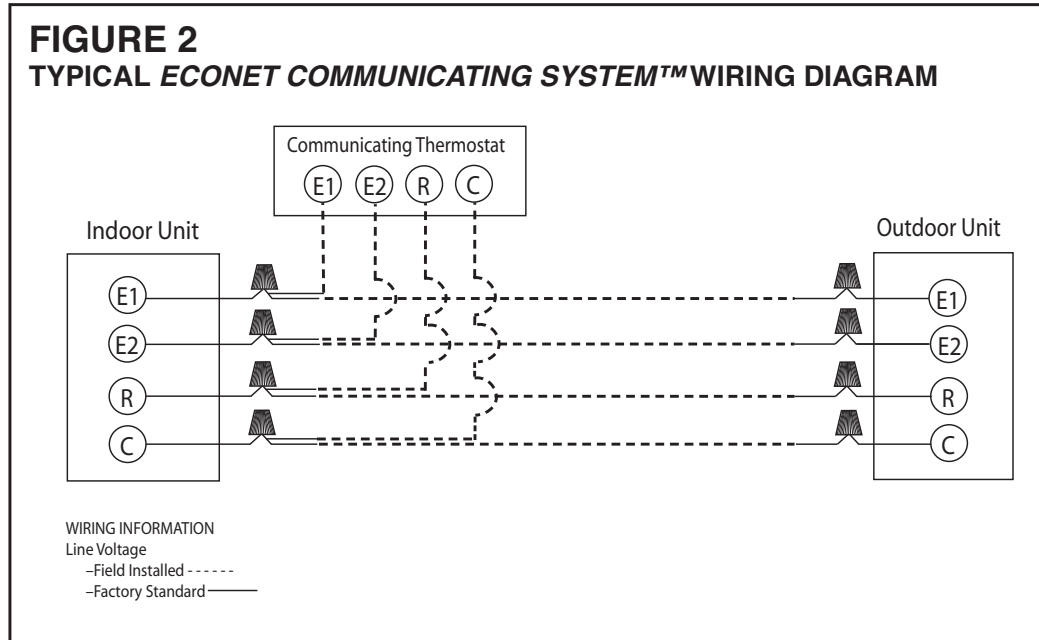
FIGURE 2
TYPICAL ECONET COMMUNICATING SYSTEM™ WIRING DIAGRAM

Communicating Thermostat
E1 E2 R C

Indoor Unit
E1
E2
R
C

Outdoor Unit
E1
E2
R
C

WIRING INFORMATION
Line Voltage
–Field Installed - - - - - -
–Factory Standard ———